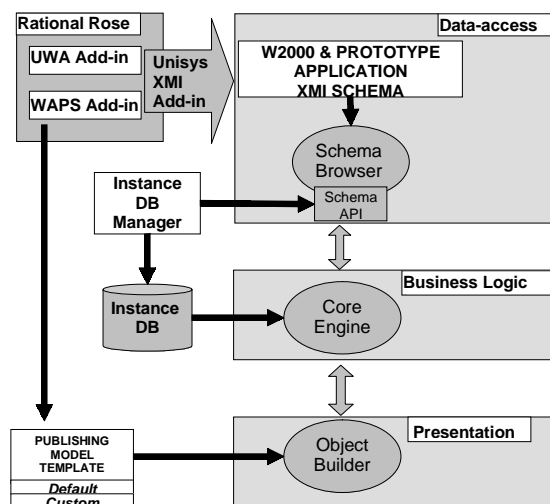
Rational Rose

UWA Add-in

WAPS Add-in

Unisys XMI Add-in

Data-access

W2000 & PROTOTYPE APPLICATION XMI SCHEMA

Schema Browser

Schema API

Instance DB Manager

Instance DB

Business Logic

Core Engine

PUBLISHING MODEL TEMPLATE

Default

Custom

Presentation

Object Builder